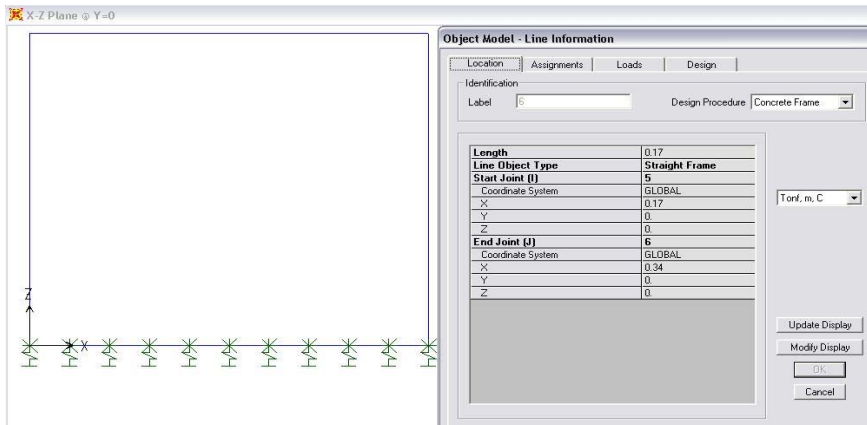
X-Z Plane @ Y=0

Object Model - Line Information

Location | Assignments | Loads | Design

Identification

Label 6

Design Procedure Concrete Frame

| | |
|---|---|
| Length | 0.17 |
| Line Object Type | Straight Frame |
| Start Joint (I) | 5 |
| Coordinate System | GLOBAL |
| X | 0.17 |
| Y | 0. |
| Z | 0. |
| End Joint (J) | 6 |
| Coordinate System | GLOBAL |
| X | 0.34 |
| Y | 0. |
| Z | 0. |

Tonf, m, C

Update Display

Modify Display

OK

Cancel

Z

X